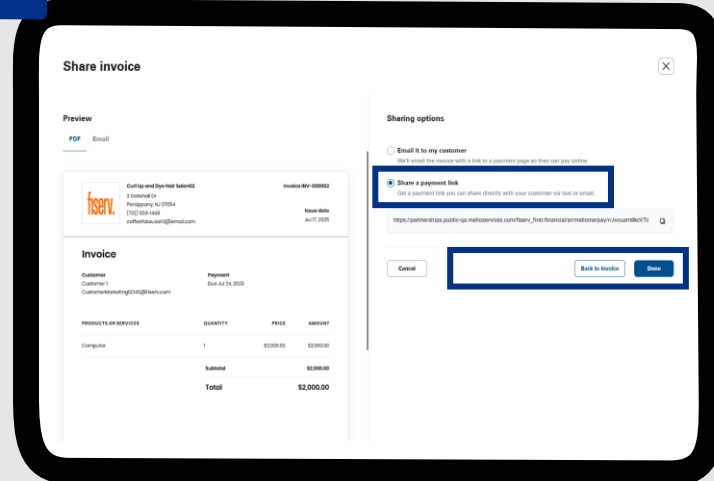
Share invoice

Preview

PDF Email

fiserv.

Curl Up and Dye Hair Salon12
2 Oakshall Dr
Parsippany, NJ 07054
(732) 555-1449
coffeefiserv.user2@email.com

Invoice INV-000002

Issue date
Jul 17, 2025

Invoice

Customer
Customer 1
Customermarketing1234@fiserv.com

Payment
Due Jul 24, 2025

| PRODUCTS OR SERVICES | QUANTITY | PRICE | AMOUNT |
|---|---|---|---|
| Computer | 1 | $2,000.00 | $2,000.00 |
| | Subtotal | | $2,000.00 |
| | Total | | $2,000.00 |

Sharing options

Email it to my customer
We'll email the invoice with a link to a payment page so they can pay online.

Share a payment link
Get a payment link you can share directly with your customer via text or email.

https://partnerships.public-qa.melioservices.com/fiserv_first-financial/arr/meliome/pay/rJvcuzmBkcVTc

Cancel

Back to invoice

Done